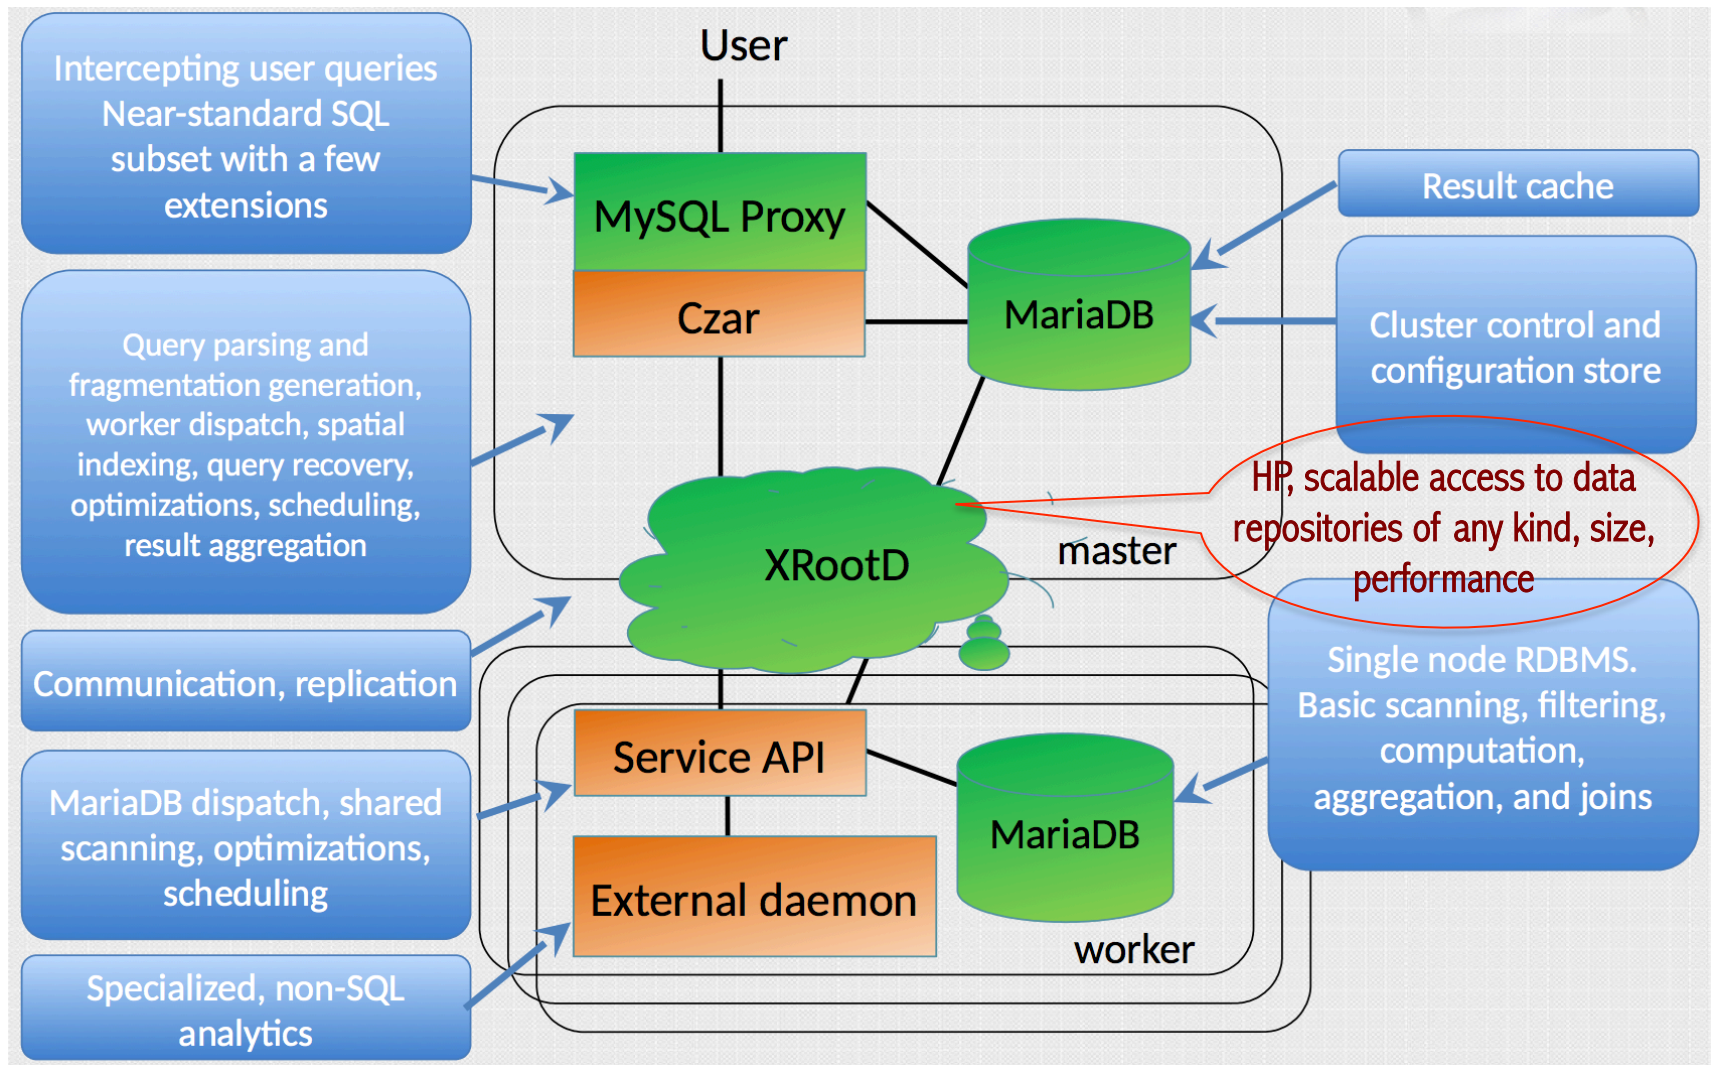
Intercepting user queries Near-standard SQL subset with a few extensions

User

MySQL Proxy

Czar

MariaDB

Result cache

Cluster control and configuration store

Query parsing and fragmentation generation, worker dispatch, spatial indexing, query recovery, optimizations, scheduling, result aggregation

HP, scalable access to data repositories of any kind, size, performance

XRootD

master

Communication, replication

Single node RDBMS. Basic scanning, filtering, computation, aggregation, and joins

Service API

MariaDB

MariaDB dispatch, shared scanning, optimizations, scheduling

External daemon

worker

Specialized, non-SQL analytics